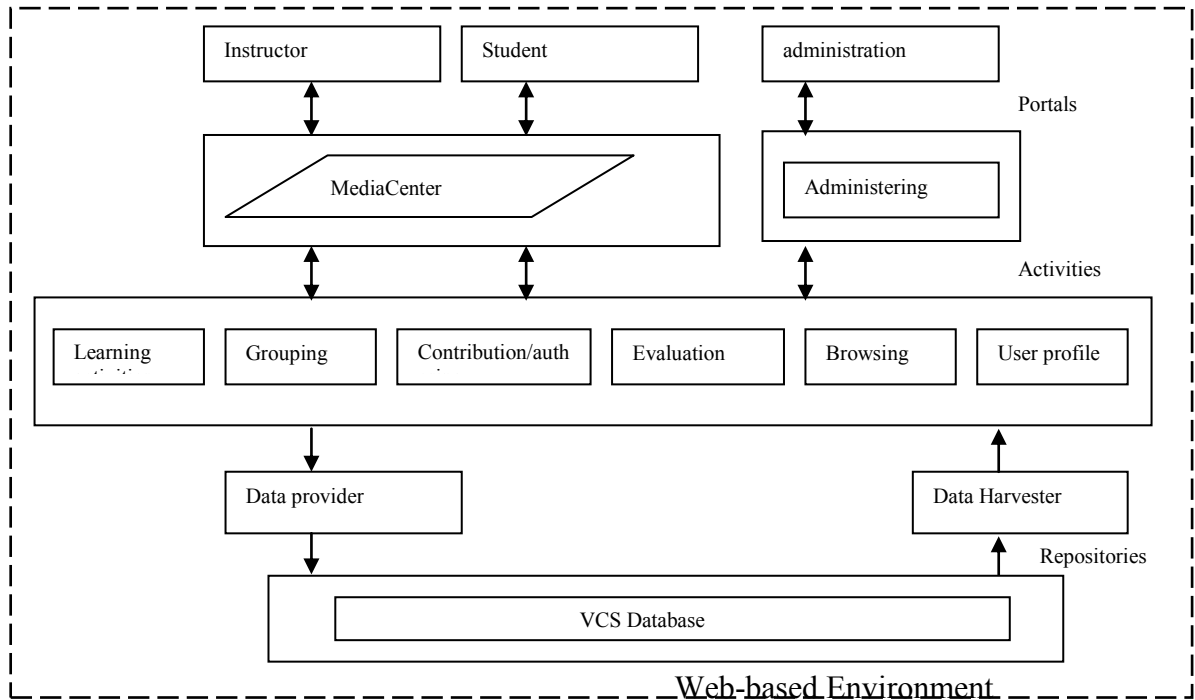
Instructor

Student

administration

Portals

MediaCenter

Administering

Activities

Learning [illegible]

Grouping

Contribution/auth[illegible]

Evaluation

Browsing

User profile

Data provider

Data Harvester

Repositories

VCS Database

Web-based Environment